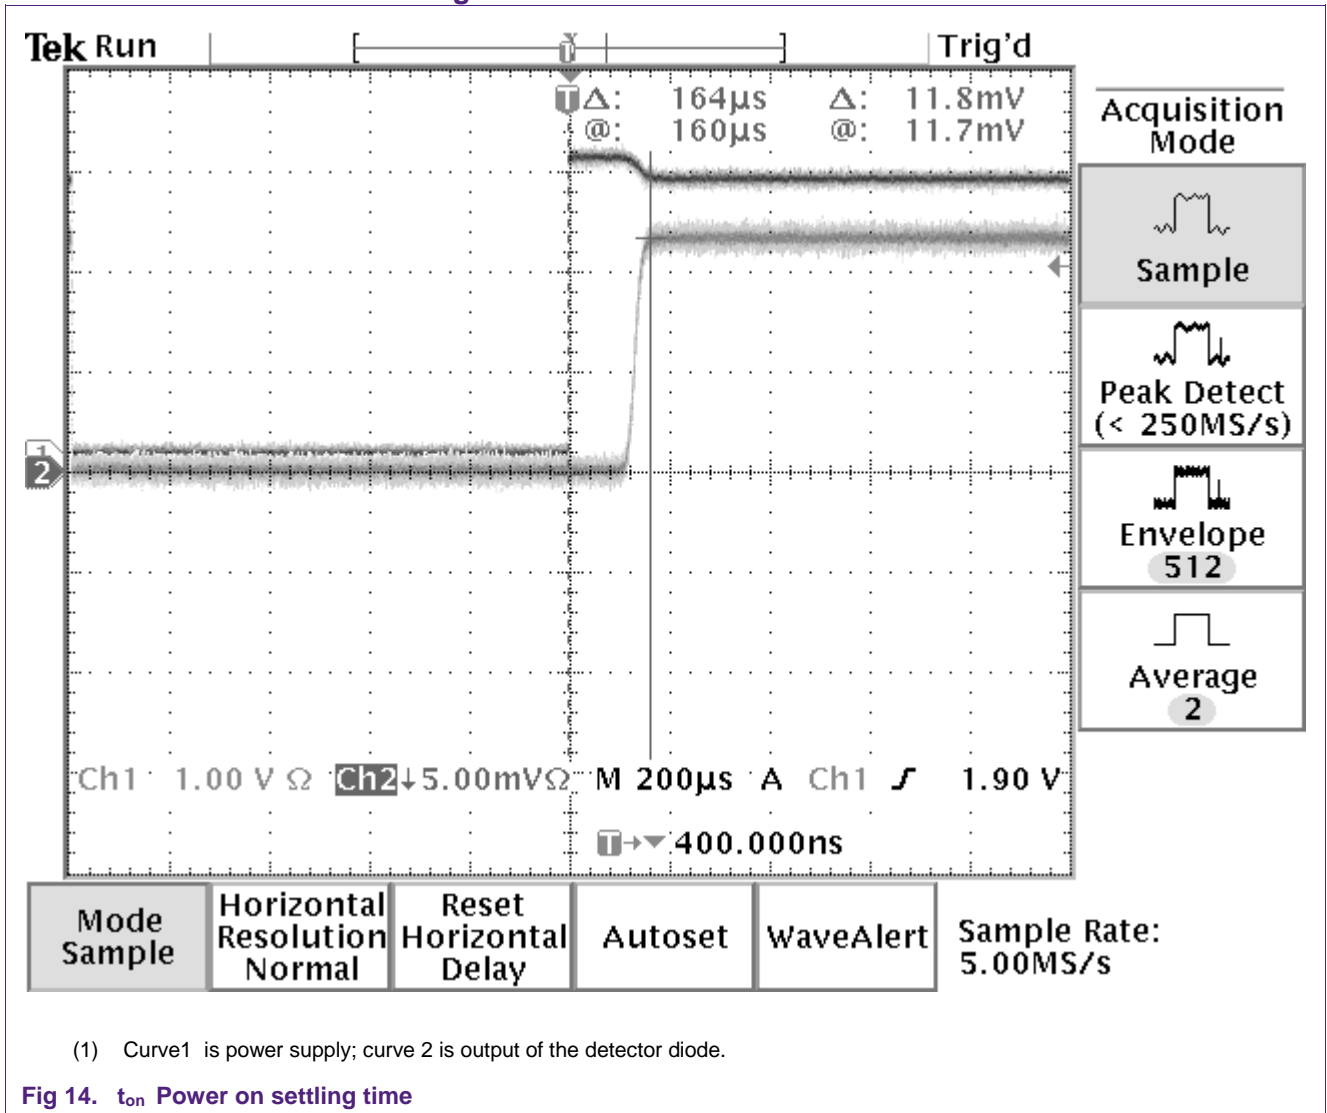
Tek Run Trig'd

Δ: 164µs Δ: 11.8mV
@: 160µs @: 11.7mV

Acquisition Mode

Sample

Peak Detect (< 250MS/s)

Envelope 512

Average 2

1
2

Ch1 1.00 V Ω Ch2↓5.00mVΩ M 200µs A Ch1 ∫ 1.90 V

T→▼400.000ns

Mode Sample

Horizontal Resolution Normal

Reset Horizontal Delay

Autoset

WaveAlert

Sample Rate: 5.00MS/s

(1) Curve1 is power supply; curve 2 is output of the detector diode.

Fig 14. $t_{on}$ Power on settling time